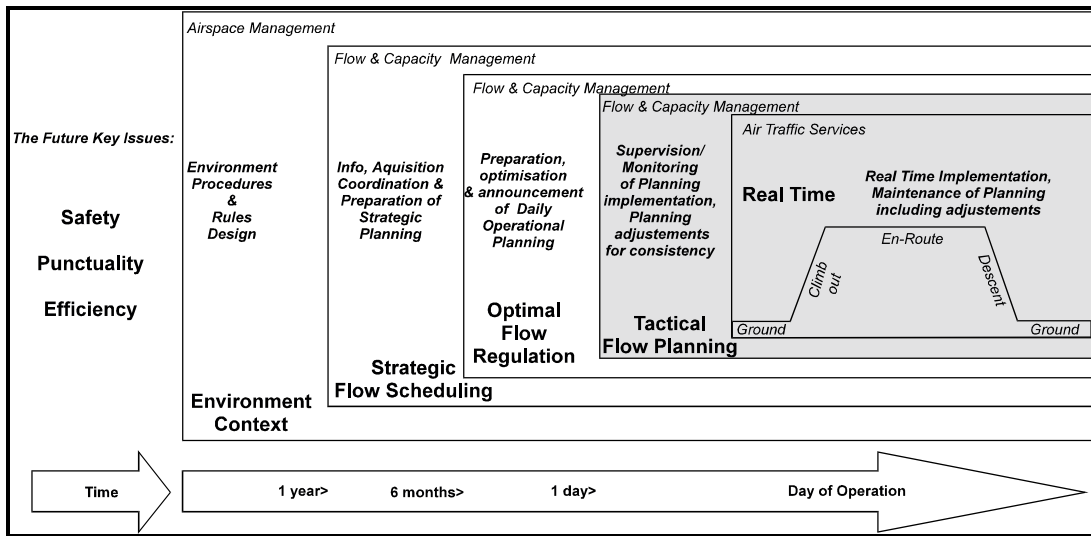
The Future Key Issues:

Safety

Punctuality

Efficiency

Airspace Management

Environment Procedures & Rules Design

Environment Context

Flow & Capacity Management

Info, Aquisition Coordination & Preparation of Strategic Planning

Strategic Flow Scheduling

Flow & Capacity Management

Preparation, optimisation & announcement of Daily Operational Planning

Optimal Flow Regulation

Flow & Capacity Management

Supervision/ Monitoring of Planning implementation, Planning adjustements for consistency

Tactical Flow Planning

Air Traffic Services

Real Time

Real Time Implementation, Maintenance of Planning including adjustements

En-Route

Climb out

Descent

Ground

Ground

Time

1 year>

6 months>

1 day>

Day of Operation